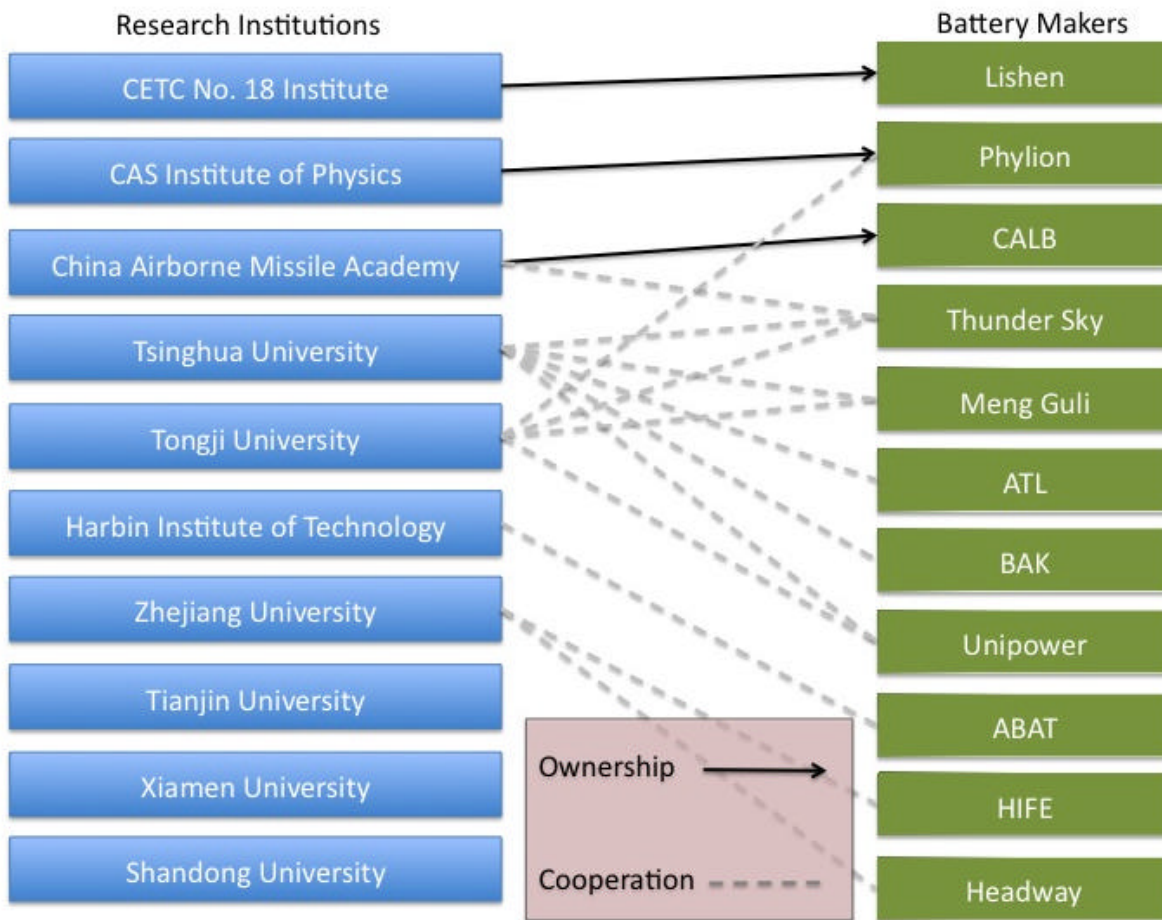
Research Institutions

CETC No. 18 Institute

CAS Institute of Physics

China Airborne Missile Academy

Tsinghua University

Tongji University

Harbin Institute of Technology

Zhejiang University

Tianjin University

Xiamen University

Shandong University

Battery Makers

Lishen

Phylion

CALB

Thunder Sky

Meng Guli

ATL

BAK

Unipower

ABAT

HIFE

Headway

Ownership

Cooperation